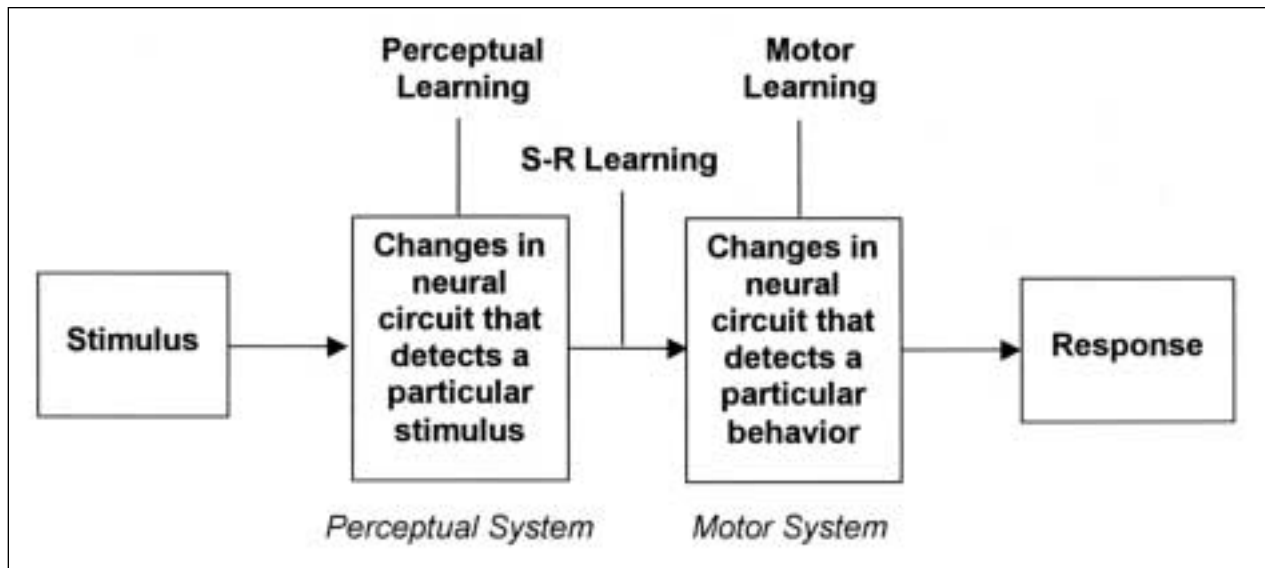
Perceptual Learning

Motor Learning

S-R Learning

Stimulus

Changes in neural circuit that detects a particular stimulus

Changes in neural circuit that detects a particular behavior

Response

Perceptual System

Motor System